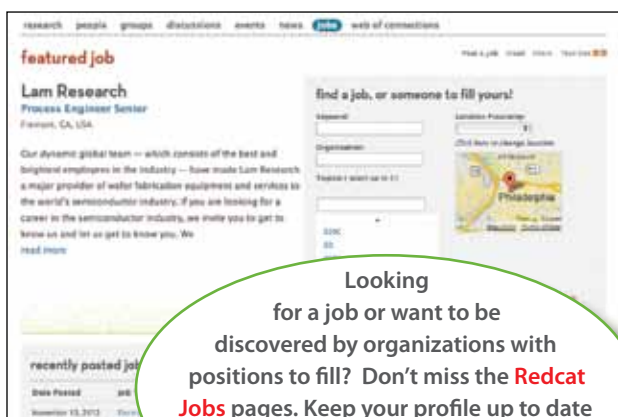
research people groups discussions events news jobs web of connections

featured job

Lam Research
Process Engineer Senior
Fremont, CA, USA

Our dynamic global team — which consists of the best and brightest employees in the industry — have made Lam Research a major provider of wafer fabrication equipment and services to the world's semiconductor industry. If you are looking for a career in the semiconductor industry, we invite you to get to know us and let us get to know you. We
read more

find a job, or someone to fill yours!

Keyword

Organization

Location Proximity

Philadelphia

recently posted jobs

Date Posted

November 15, 2012

Looking for a job or want to be discovered by organizations with positions to fill? Don't miss the Redcat Jobs pages. Keep your profile up to date